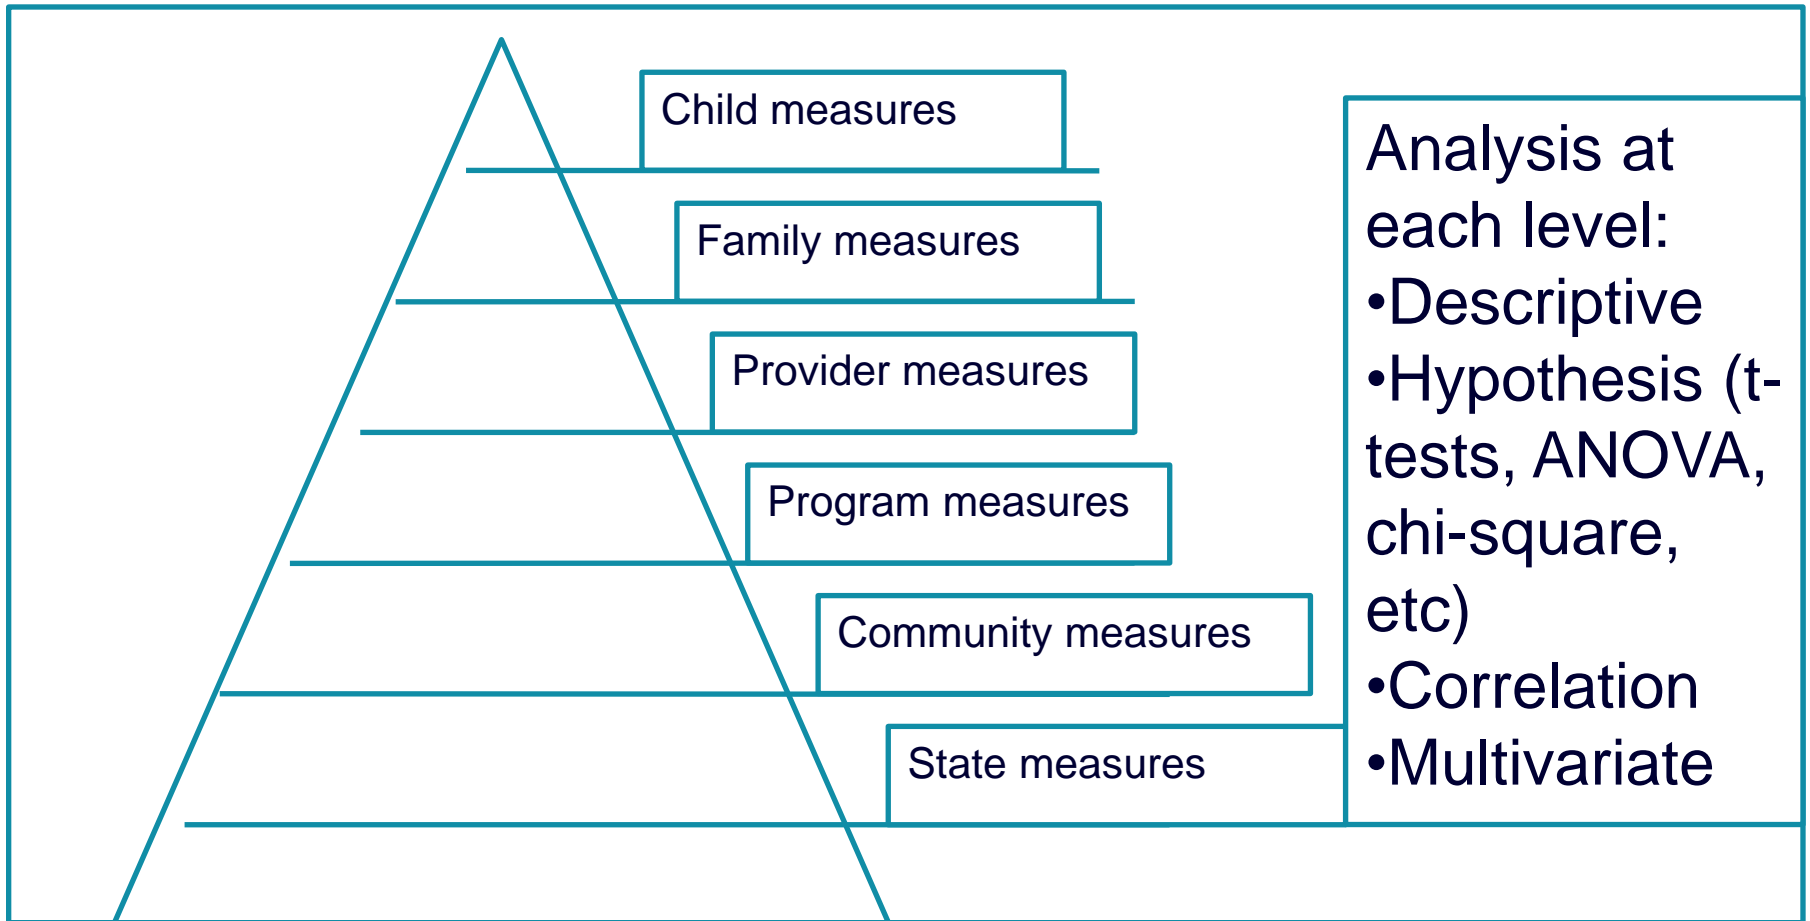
Child measures

Family measures

Provider measures

Program measures

Community measures

State measures

Analysis at each level:
•Descriptive
•Hypothesis (t-tests, ANOVA, chi-square, etc)
•Correlation
•Multivariate